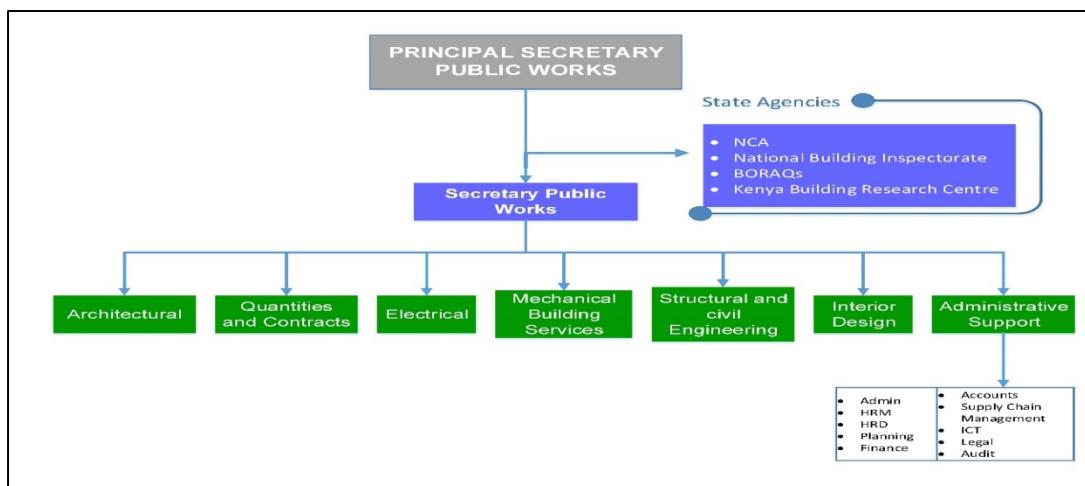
PRINCIPAL SECRETARY PUBLIC WORKS

State Agencies

- NCA
- National Building Inspectorate
- BORAQs
- Kenya Building Research Centre

Secretary Public Works

Architectural

Quantities and Contracts

Electrical

Mechanical Building Services

Structural and civil Engineering

Interior Design

Administrative Support

- Admin
- HRM
- HRD
- Planning
- Finance

- Accounts
- Supply Chain Management
- ICT
- Legal
- Audit